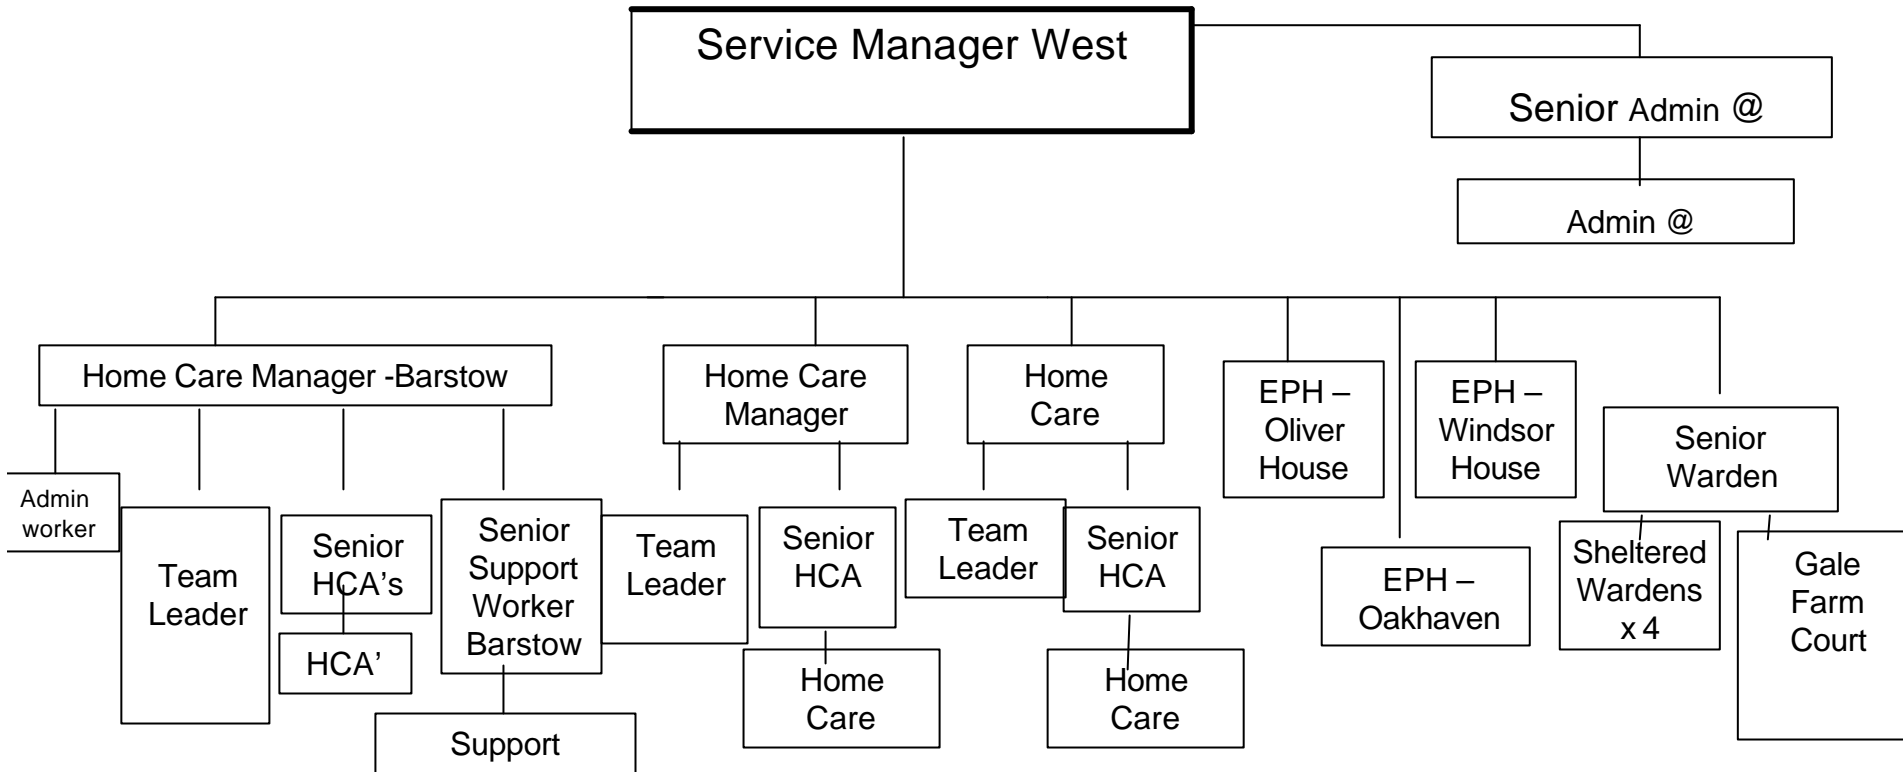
Service Manager West

Senior Admin @

Admin @

Home Care Manager -Barstow

Admin worker

Team Leader

Senior HCA's

HCA'

Senior Support Worker Barstow

Support

Home Care Manager

Team Leader

Senior HCA

Home Care

Home Care

Team Leader

Senior HCA

Home Care

EPH – Oliver House

EPH – Oakhaven

EPH – Windsor House

Senior Warden

Sheltered Wardens x 4

Gale Farm Court